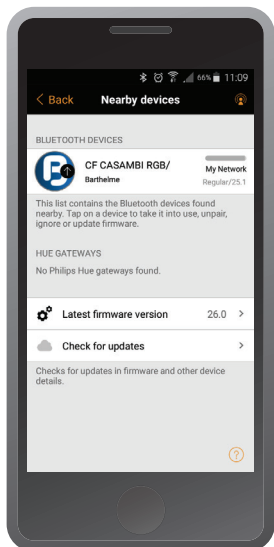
66% 11:09

< Back Nearby devices

BLUETOOTH DEVICES

CF CASAMBI RGB/
Barthelme

My Network
Regular/25.1

This list contains the Bluetooth devices found nearby. Tap on a device to take it into use, unpair, ignore or update firmware.

HUE GATEWAYS

No Philips Hue gateways found.

Latest firmware version 26.0 >

Check for updates >

Checks for updates in firmware and other device details.

?